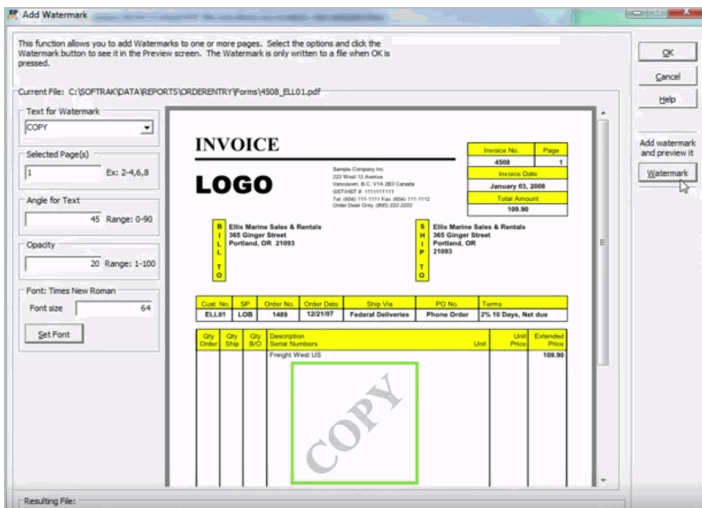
Add Watermark

This function allows you to add Watermarks to one or more pages. Select the options and click the Watermark button to see it in the Preview screen. The Watermark is only written to a file when OK is pressed.

OK

Cancel

Help

Add watermark and preview it

Watermark

Current File: C:\SOFTRAK\DATA\REPORTS\ORDERENTRY\Forms\4508_ELL01.pdf

Text for Watermark
COPY

Selected Page(s)
1 Ex: 2-4,6,8

Angle for Text
45 Range: 0-90

Opacity
20 Range: 1-100

Font: Times New Roman
Font size 64

Set Font

Resulting File:

INVOICE

LOGO

Sample Company Inc
222 West 12 Avenue
Vancouver, B.C. V1A 2B3 Canada
GST/HST # 1111111111
Tel: (604) 111-1111 Fax: (604) 111-1112
Order Desk Only: (800) 222-2222

| Invoice No. | Page |
|---|---|
| 4508 | 1 |
| Invoice Date | |
| January 03, 2008 | |
| Total Amount | |
| 109.90 | |

BILL TO
Ellis Marine Sales & Rentals
365 Ginger Street
Portland, OR 21093

SHIP TO
Ellis Marine Sales & Rentals
365 Ginger Street
Portland, OR
21093

| Cust. No. | SP | Order No. | Order Date | Ship Via | PO No. | Terms |
|---|---|---|---|---|---|---|
| ELL01 | LOB | 1489 | 12/21/07 | Federal Deliveries | Phone Order | 2% 10 Days, Net due |

| Qty Order | Qty Ship | Qty B/O | Description Serial Numbers | Unit | Unit Price | Extended Price |
|---|---|---|---|---|---|---|
| | | | Freight West US | | | 109.90 |

COPY